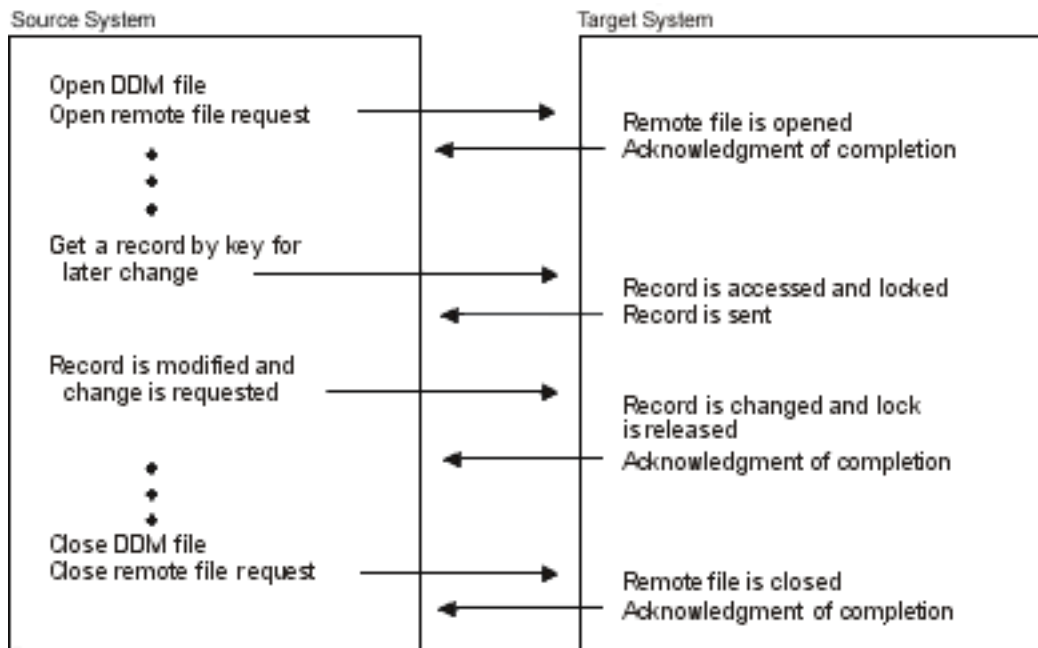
Source System

Target System

Open DDM file
Open remote file request

Remote file is opened
Acknowledgment of completion

Get a record by key for later change

Record is accessed and locked
Record is sent

Record is modified and change is requested

Record is changed and lock is released
Acknowledgment of completion

Close DDM file
Close remote file request

Remote file is closed
Acknowledgment of completion